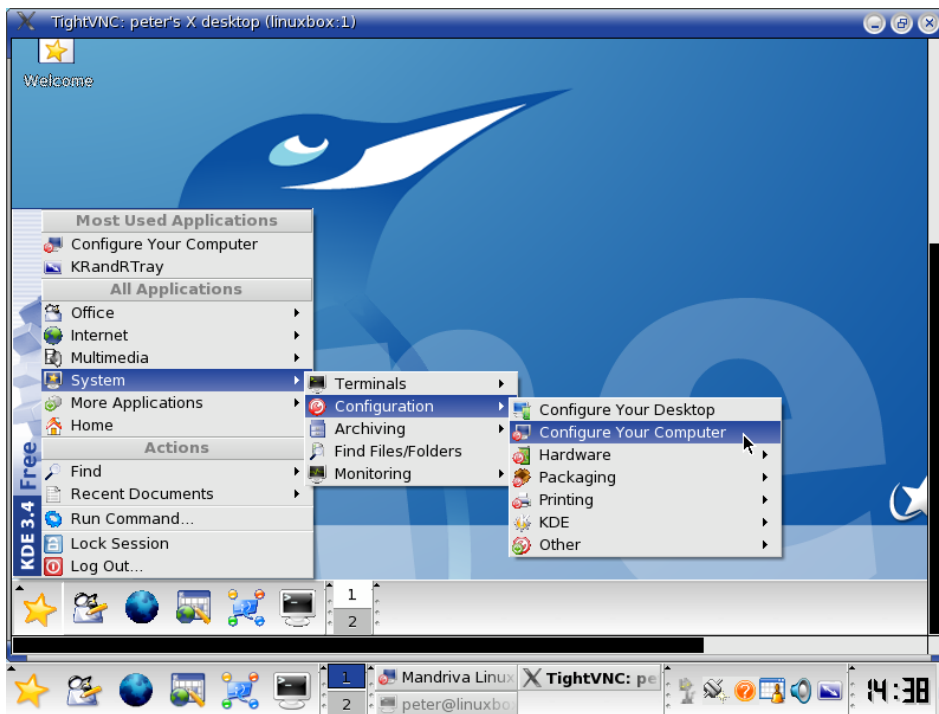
TightVNC: peter's X desktop (linuxbox:1)

Welcome

Most Used Applications
Configure Your Computer
KRandRTray
All Applications
Office
Internet
Multimedia
System
More Applications
Home
Actions
Find
Recent Documents
Run Command...
Lock Session
Log Out...

KDE 3.4 Free

Terminals
Configuration
Archiving
Find Files/Folders
Monitoring

Configure Your Desktop
Configure Your Computer
Hardware
Packaging
Printing
KDE
Other

1
2

1
2
Mandriva Linux
TightVNC: pe
peter@linuxbo
14:38